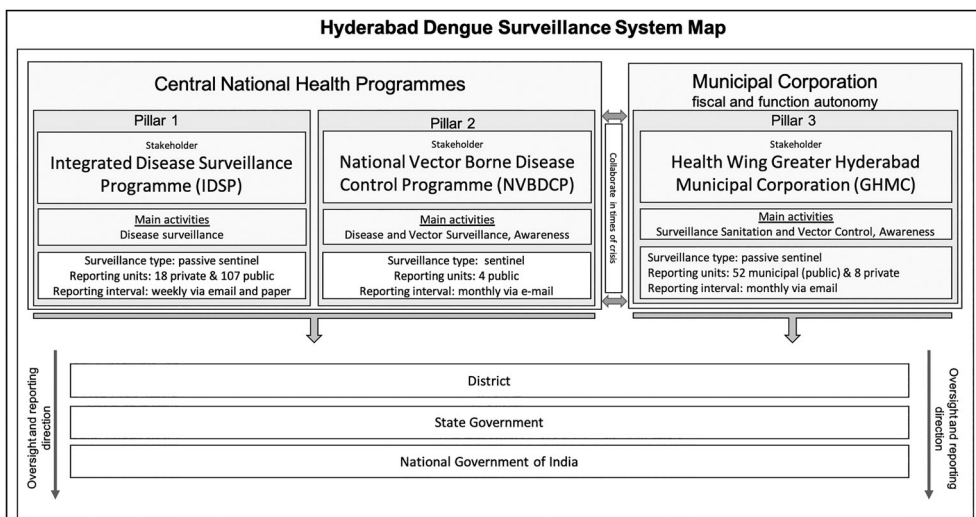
Hyderabad Dengue Surveillance System Map

Central National Health Programmes

Pillar 1

Stakeholder

Integrated Disease Surveillance Programme (IDSP)

Main activities

Disease surveillance

Surveillance type: passive sentinel

Reporting units: 18 private & 107 public

Reporting interval: weekly via email and paper

Pillar 2

Stakeholder

National Vector Borne Disease Control Programme (NVBDCP)

Main activities

Disease and Vector Surveillance, Awareness

Surveillance type: sentinel

Reporting units: 4 public

Reporting interval: monthly via e-mail

Collaborate in times of crisis

Municipal Corporation

fiscal and function autonomy

Pillar 3

Stakeholder

Health Wing Greater Hyderabad Municipal Corporation (GHMC)

Main activities

Surveillance Sanitation and Vector Control, Awareness

Surveillance type: passive sentinel

Reporting units: 52 municipal (public) & 8 private

Reporting interval: monthly via email

Oversight and reporting direction

District

State Government

National Government of India

Oversight and reporting direction